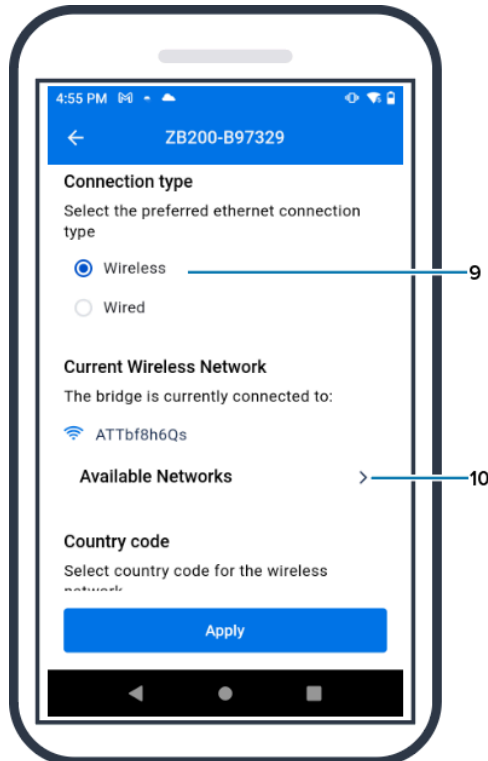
4:55 PM

ZB200-B97329

Connection type

Select the preferred ethernet connection type

Wireless

9

Wired

Current Wireless Network

The bridge is currently connected to:

ATTbf8h6Qs

Available Networks

10

Country code

Select country code for the wireless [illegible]

Apply